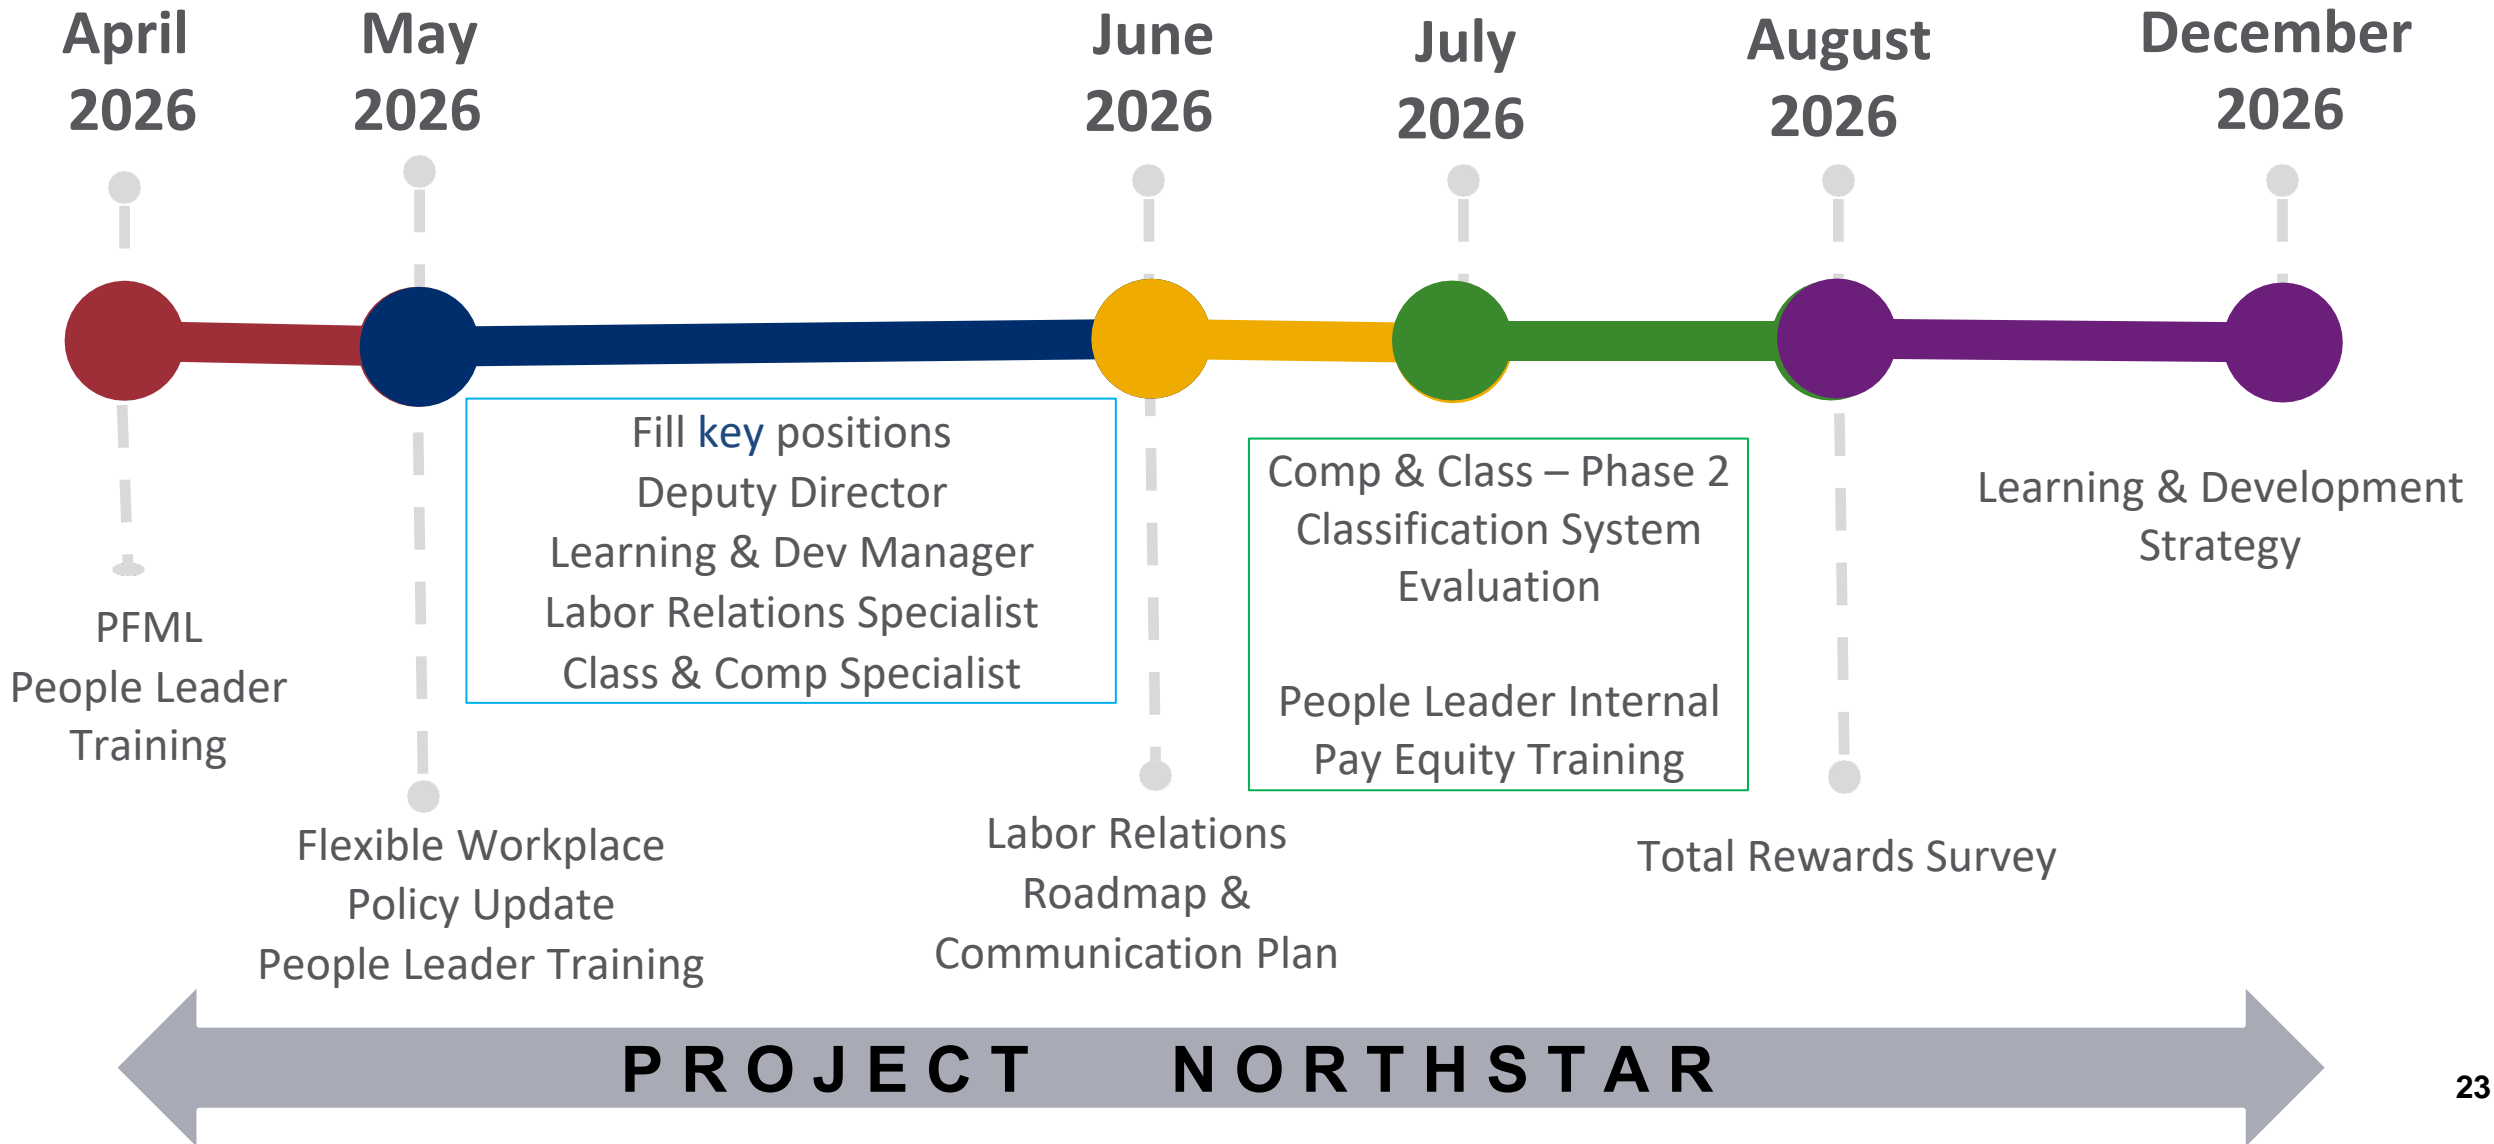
April 2026

May 2026

June 2026

July 2026

August 2026

December 2026

Fill key positions
Deputy Director
Learning & Dev Manager
Labor Relations Specialist
Class & Comp Specialist

Comp & Class – Phase 2
Classification System Evaluation

People Leader Internal Pay Equity Training

Learning & Development Strategy

PFML
People Leader Training

Flexible Workplace Policy Update
People Leader Training

Labor Relations Roadmap & Communication Plan

Total Rewards Survey

PROJECT NORTHSTAR

23